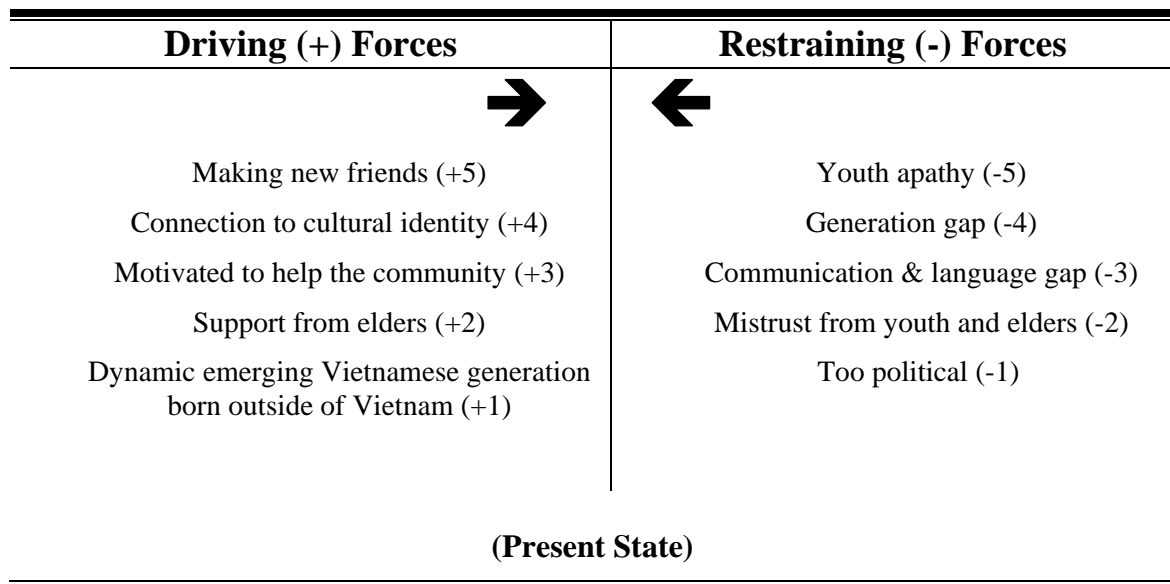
| Driving (+) Forces | Restraining (-) Forces |
|---|---|
| Making new friends (+5) | Youth apathy (-5) |
| Connection to cultural identity (+4) | Generation gap (-4) |
| Motivated to help the community (+3) | Communication & language gap (-3) |
| Support from elders (+2) | Mistrust from youth and elders (-2) |
| Dynamic emerging Vietnamese generation born outside of Vietnam (+1) | Too political (-1) |

(Present State)